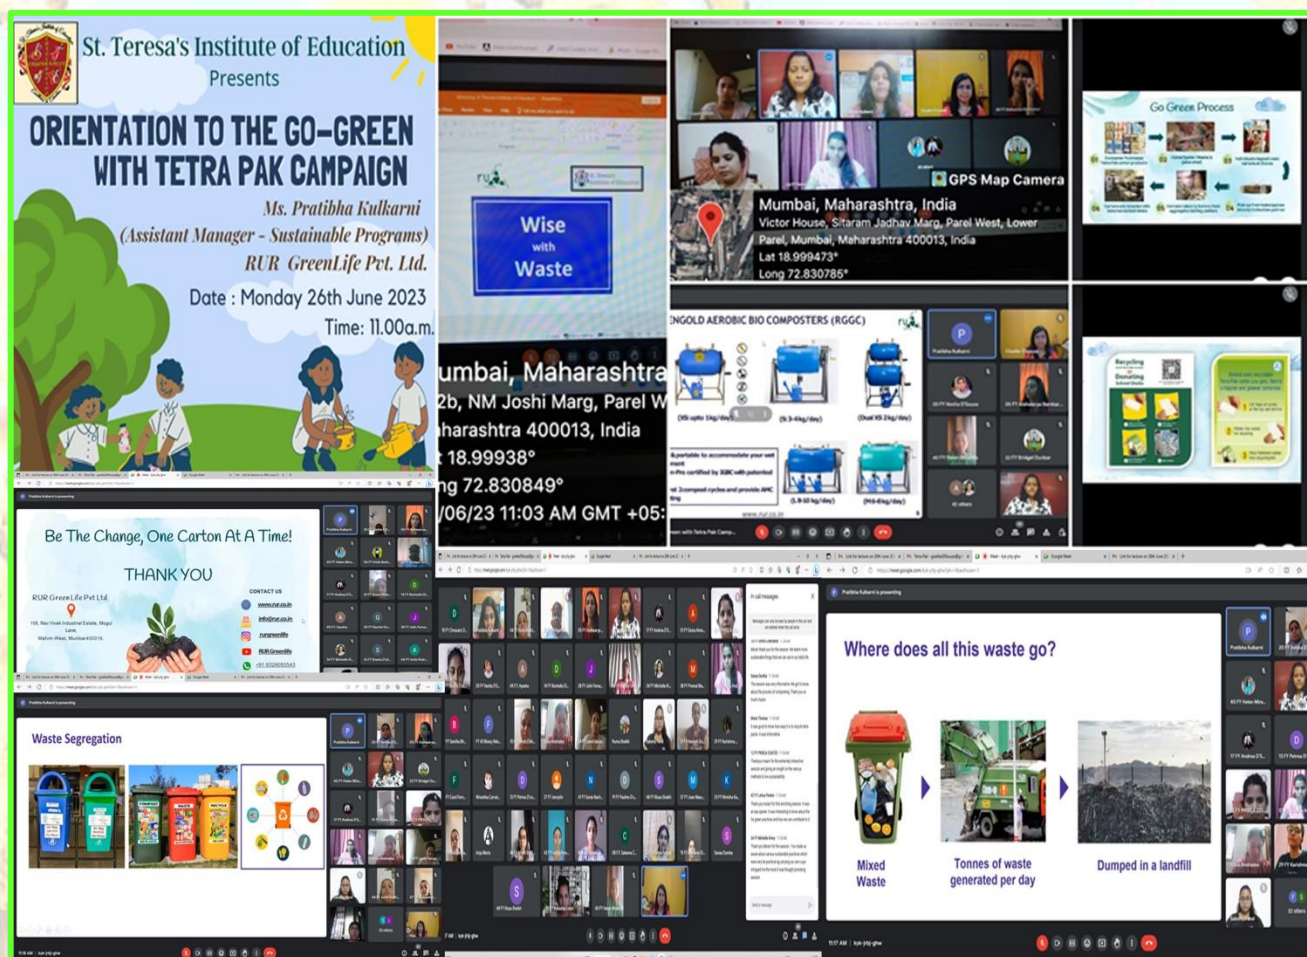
St. Teresa's Institute of Education
Presents
ORIENTATION TO THE GO-GREEN WITH TETRA PAK CAMPAIGN
Ms. Pratibha Kulkarni
(Assistant Manager - Sustainable Programs)
RUR GreenLife Pvt. Ltd.
Date : Monday 26th June 2023
Time: 11.00a.m.

Wise with Waste

umbai, Maharashtra
2b, NM Joshi Marg, Parel W
harashtra 400013, India
18.99938°
ng 72.830849°
/06/23 11:03 AM GMT +05:

GPS Map Camera
Mumbai, Maharashtra, India
Victor House, Sitaram Jadhav Marg, Parel West, Lower Parel, Mumbai, Maharashtra 400013, India
Lat 18.999473°
Long 72.830785°

Go Green Process

ENGOLD AEROBIC BIO COMPOSTERS (RGGC)

Be The Change, One Carton At A Time!
THANK YOU
RUR GreenLife Pvt Ltd
CONTACT US
www.rur.co.in
info@rur.co.in
rurgreenlife
RUR Greenlife

Waste Segregation

Where does all this waste go?
Mixed Waste
Tonnes of waste generated per day
Dumped in a landfill